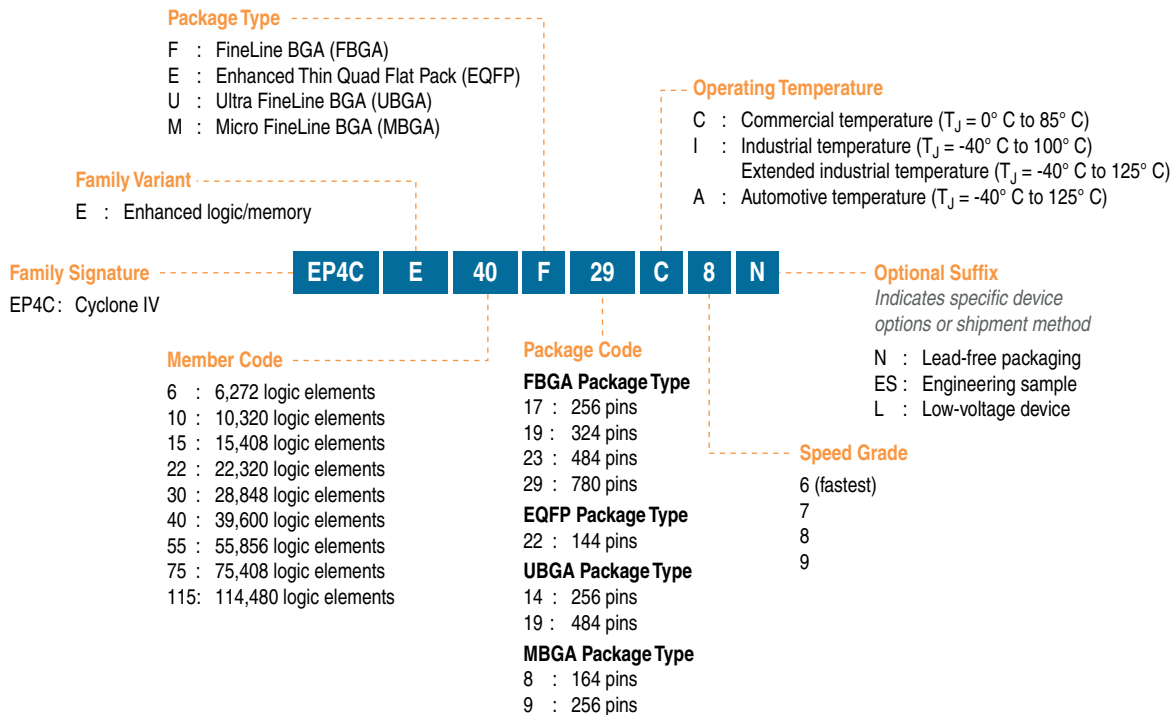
Package Type
F : FineLine BGA (FBGA)
E : Enhanced Thin Quad Flat Pack (EQFP)
U : Ultra FineLine BGA (UBGA)
M : Micro FineLine BGA (MBGA)

Operating Temperature
C : Commercial temperature ($T_J$ = 0° C to 85° C)
I : Industrial temperature ($T_J$ = -40° C to 100° C)
Extended industrial temperature ($T_J$ = -40° C to 125° C)
A : Automotive temperature ($T_J$ = -40° C to 125° C)

Family Variant
E : Enhanced logic/memory

Family Signature
EP4C : Cyclone IV

EP4C E 40 F 29 C 8 N

Optional Suffix
Indicates specific device options or shipment method
N : Lead-free packaging
ES : Engineering sample
L : Low-voltage device

Member Code
6 : 6,272 logic elements
10 : 10,320 logic elements
15 : 15,408 logic elements
22 : 22,320 logic elements
30 : 28,848 logic elements
40 : 39,600 logic elements
55 : 55,856 logic elements
75 : 75,408 logic elements
115: 114,480 logic elements

Package Code
FBGA Package Type
17 : 256 pins
19 : 324 pins
23 : 484 pins
29 : 780 pins
EQFP Package Type
22 : 144 pins
UBGA Package Type
14 : 256 pins
19 : 484 pins
MBGA Package Type
8 : 164 pins
9 : 256 pins

Speed Grade
6 (fastest)
7
8
9